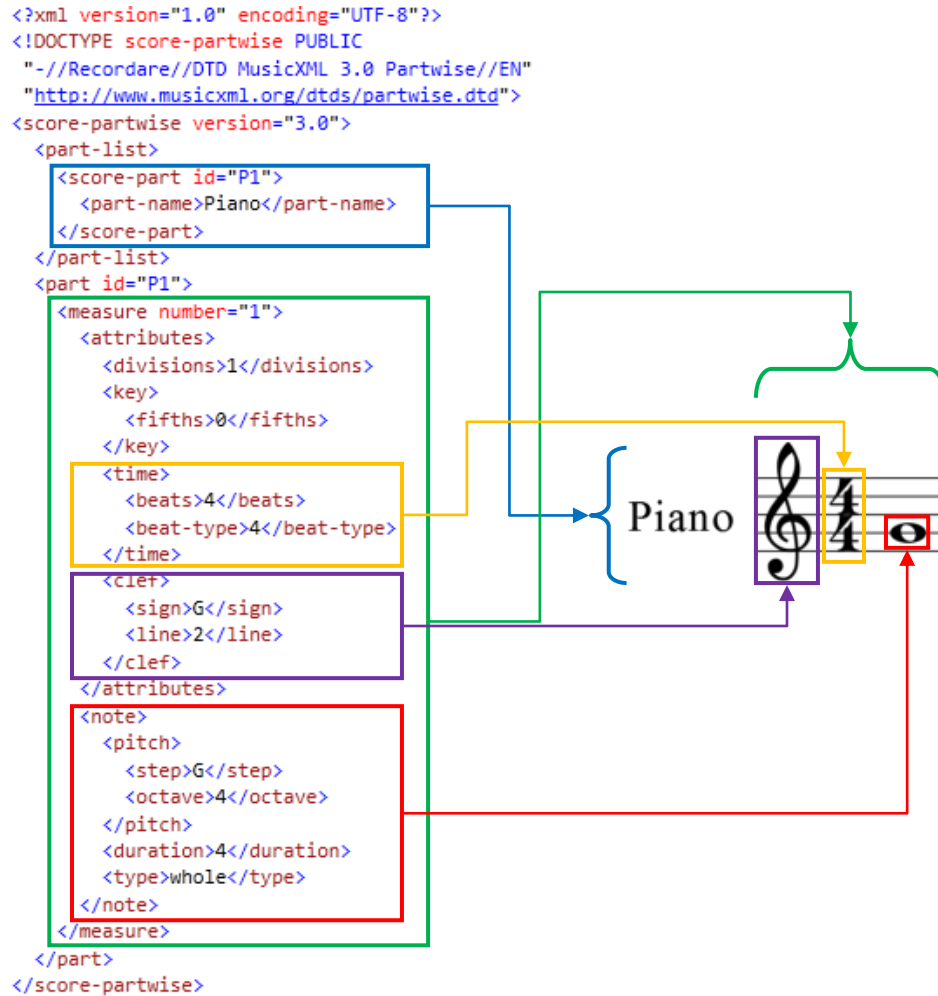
<?xml version="1.0" encoding="UTF-8"?>
<!DOCTYPE score-partwise PUBLIC
"-//Recordare//DTD MusicXML 3.0 Partwise//EN"
"http://www.musicxml.org/dtds/partwise.dtd">
<score-partwise version="3.0">
<part-list>
<score-part id="P1">
<part-name>Piano</part-name>
</score-part>
</part-list>
<part id="P1">
<measure number="1">
<attributes>
<divisions>1</divisions>
<key>
<fifths>0</fifths>
</key>
<time>
<beats>4</beats>
<beat-type>4</beat-type>
</time>
<clef>
<sign>G</sign>
<line>2</line>
</clef>
</attributes>
<note>
<pitch>
<step>G</step>
<octave>4</octave>
</pitch>
<duration>4</duration>
<type>whole</type>
</note>
</measure>
</part>
</score-partwise>

Piano

$\frac{4}{4}$